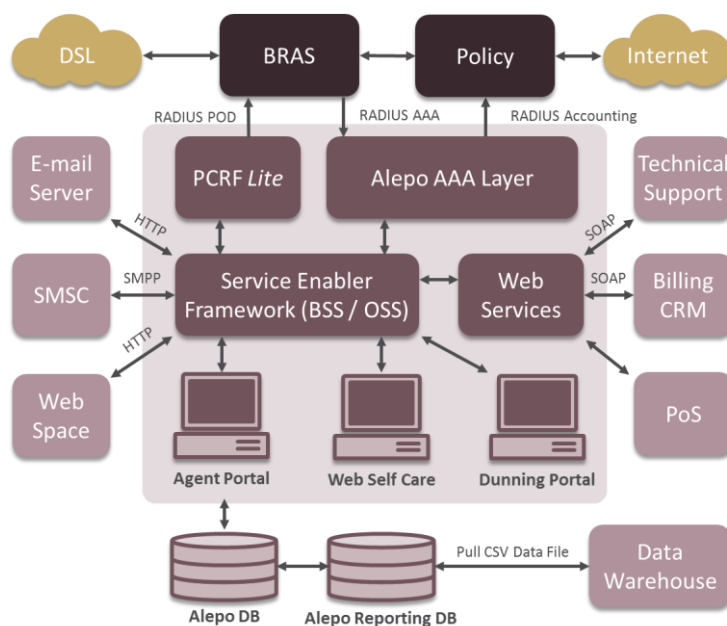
DSL

BRAS

Policy

Internet

RADIUS POD

RADIUS AAA

RADIUS Accounting

E-mail Server

PCRF *Lite*

Alepo AAA Layer

Technical Support

HTTP

SOAP

SMSC

SMPP

Service Enabler Framework (BSS / OSS)

Web Services

SOAP

Billing CRM

HTTP

Web Space

PoS

Agent Portal

Web Self Care

Dunning Portal

Pull CSV Data File

Data Warehouse

Alepo DB

Alepo Reporting DB